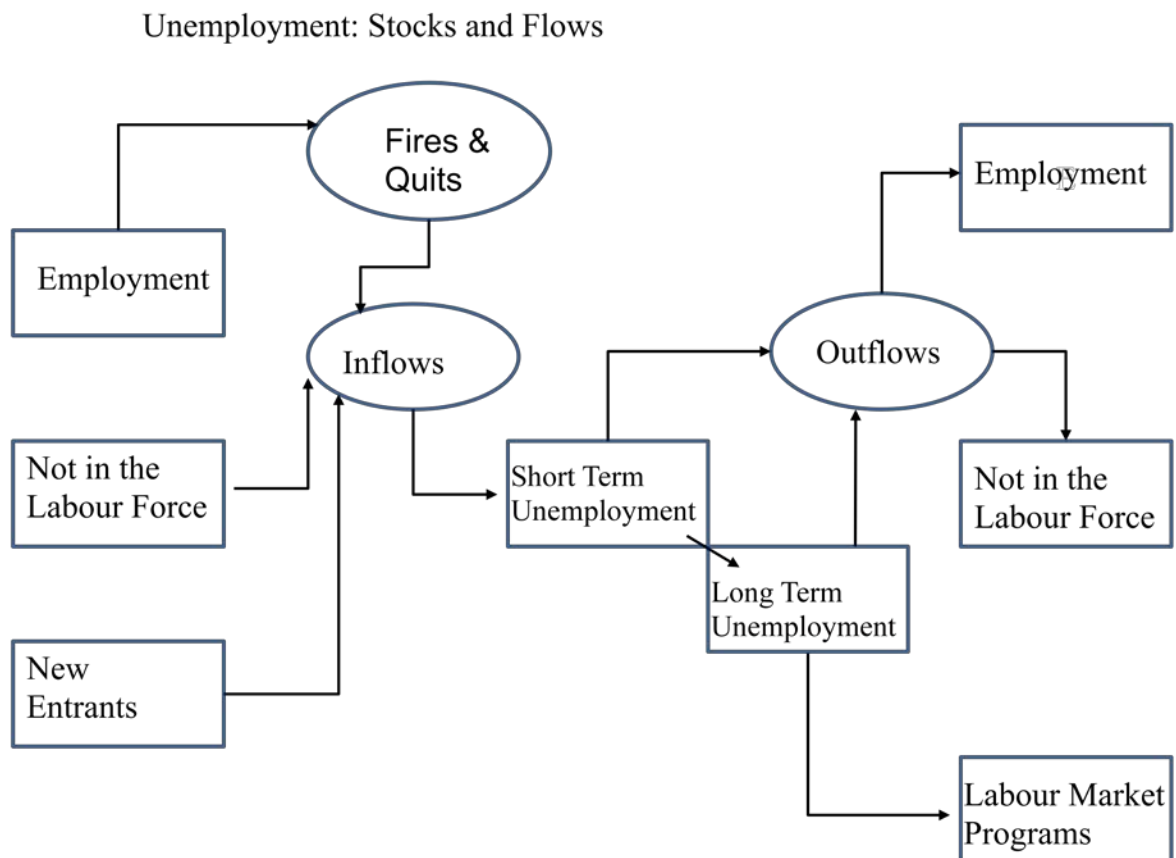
Unemployment: Stocks and Flows

Fires & Quits

Employment

Inflows

Not in the Labour Force

New Entrants

Short Term Unemployment

Long Term Unemployment

Outflows

Employment

Not in the Labour Force

Labour Market Programs